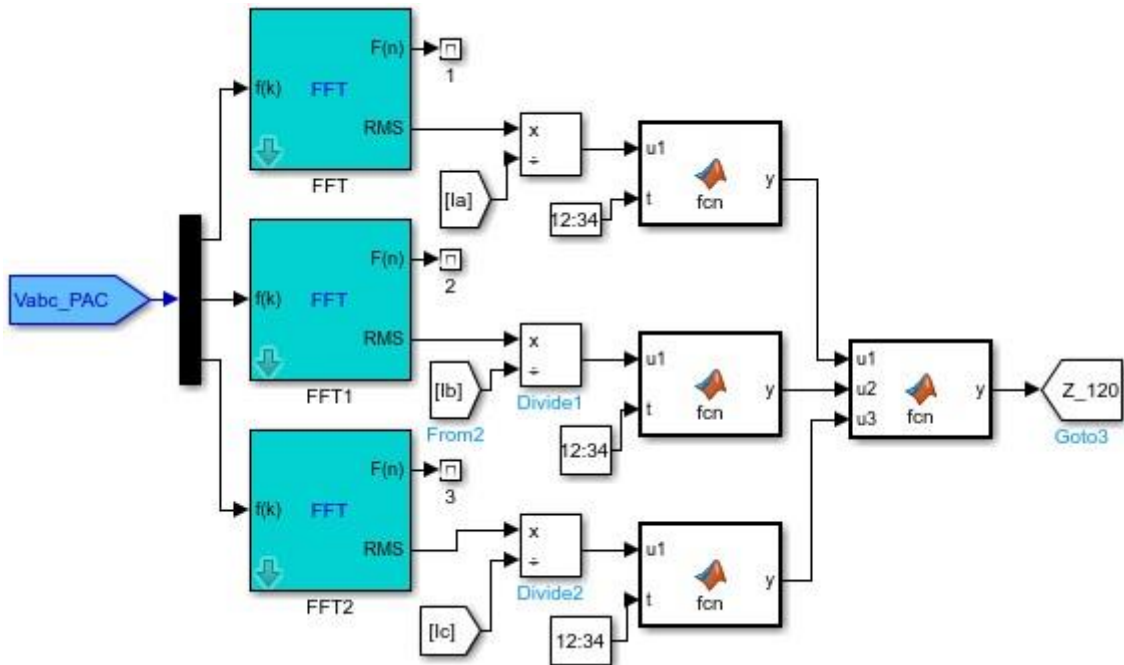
F(n)
1
f(k)
FFT
RMS
FFT
x
÷
[Ia]
u1
t
12:34
fcn
y
Vabc_PAC
F(n)
2
f(k)
FFT
RMS
FFT1
x
÷
[Ib]
From2
Divide1
u1
t
12:34
fcn
y
u1
u2
u3
fcn
y
Z_120
Goto3
F(n)
3
f(k)
FFT
RMS
FFT2
x
÷
Divide2
[Ic]
u1
t
12:34
fcn
y